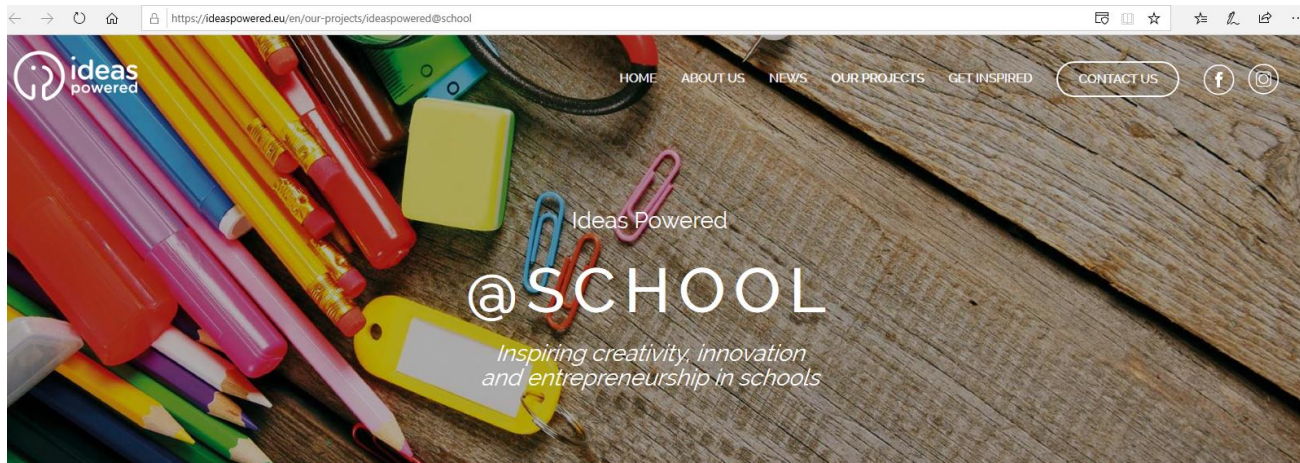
https://ideaspowered.eu/en/our-projects/ideaspowered@school

ideas powered

HOME ABOUT US NEWS OUR PROJECTS GET INSPIRED CONTACT US

Ideas Powered

@SCHOOL

Inspiring creativity, innovation and entrepreneurship in schools